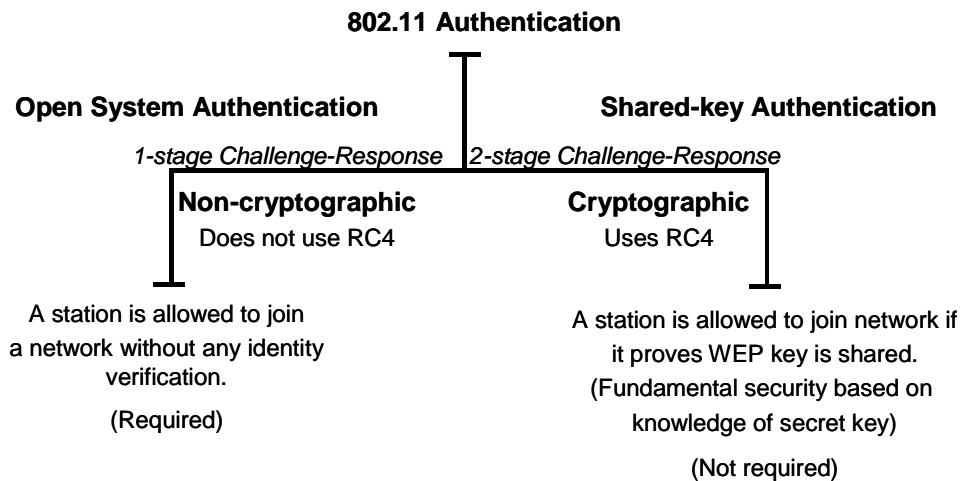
802.11 Authentication

Open System Authentication

Shared-key Authentication

1-stage Challenge-Response

2-stage Challenge-Response

Non-cryptographic
Does not use RC4

Cryptographic
Uses RC4

A station is allowed to join a network without any identity verification.

(Required)

A station is allowed to join network if it proves WEP key is shared. (Fundamental security based on knowledge of secret key)

(Not required)